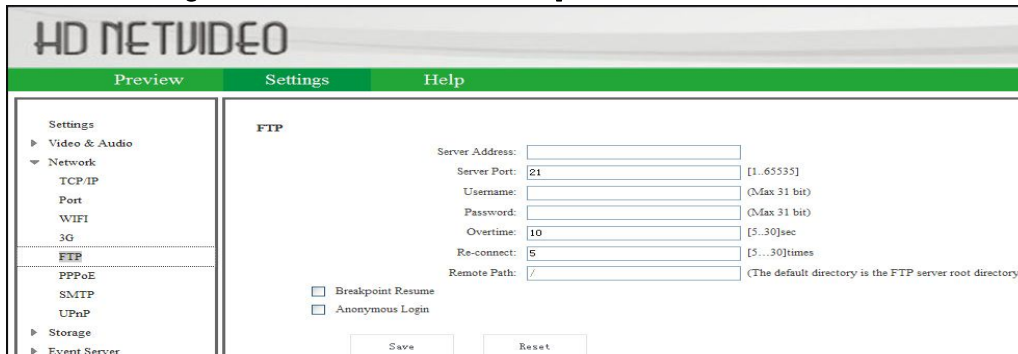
HD NETVIDEO

Preview Settings Help

Settings
Video & Audio
Network
TCP/IP
Port
WIFI
3G
FTP
PPPoE
SMTP
UPnP
Storage
Event Server

FTP

Server Address:
Server Port: 21 [1..65535]
Username: (Max 31 bit)
Password: (Max 31 bit)
Overtime: 10 [5...30]sec
Re-connect: 5 [5...30]times
Remote Path: / (The default directory is the FTP server root directory

Breakpoint Resume
Anonymous Login

Save Reset